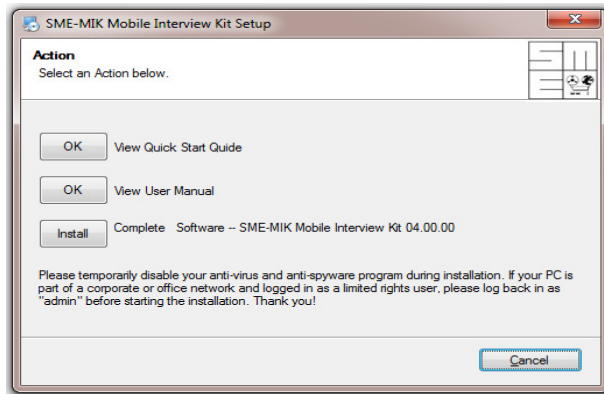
SME-MIK Mobile Interview Kit Setup

Action
Select an Action below.

OK View Quick Start Quide

OK View User Manual

Install Complete Software -- SME-MIK Mobile Interview Kit 04.00.00

Please temporarily disable your anti-virus and anti-spyware program during installation. If your PC is part of a corporate or office network and logged in as a limited rights user, please log back in as "admin" before starting the installation. Thank you!

Cancel